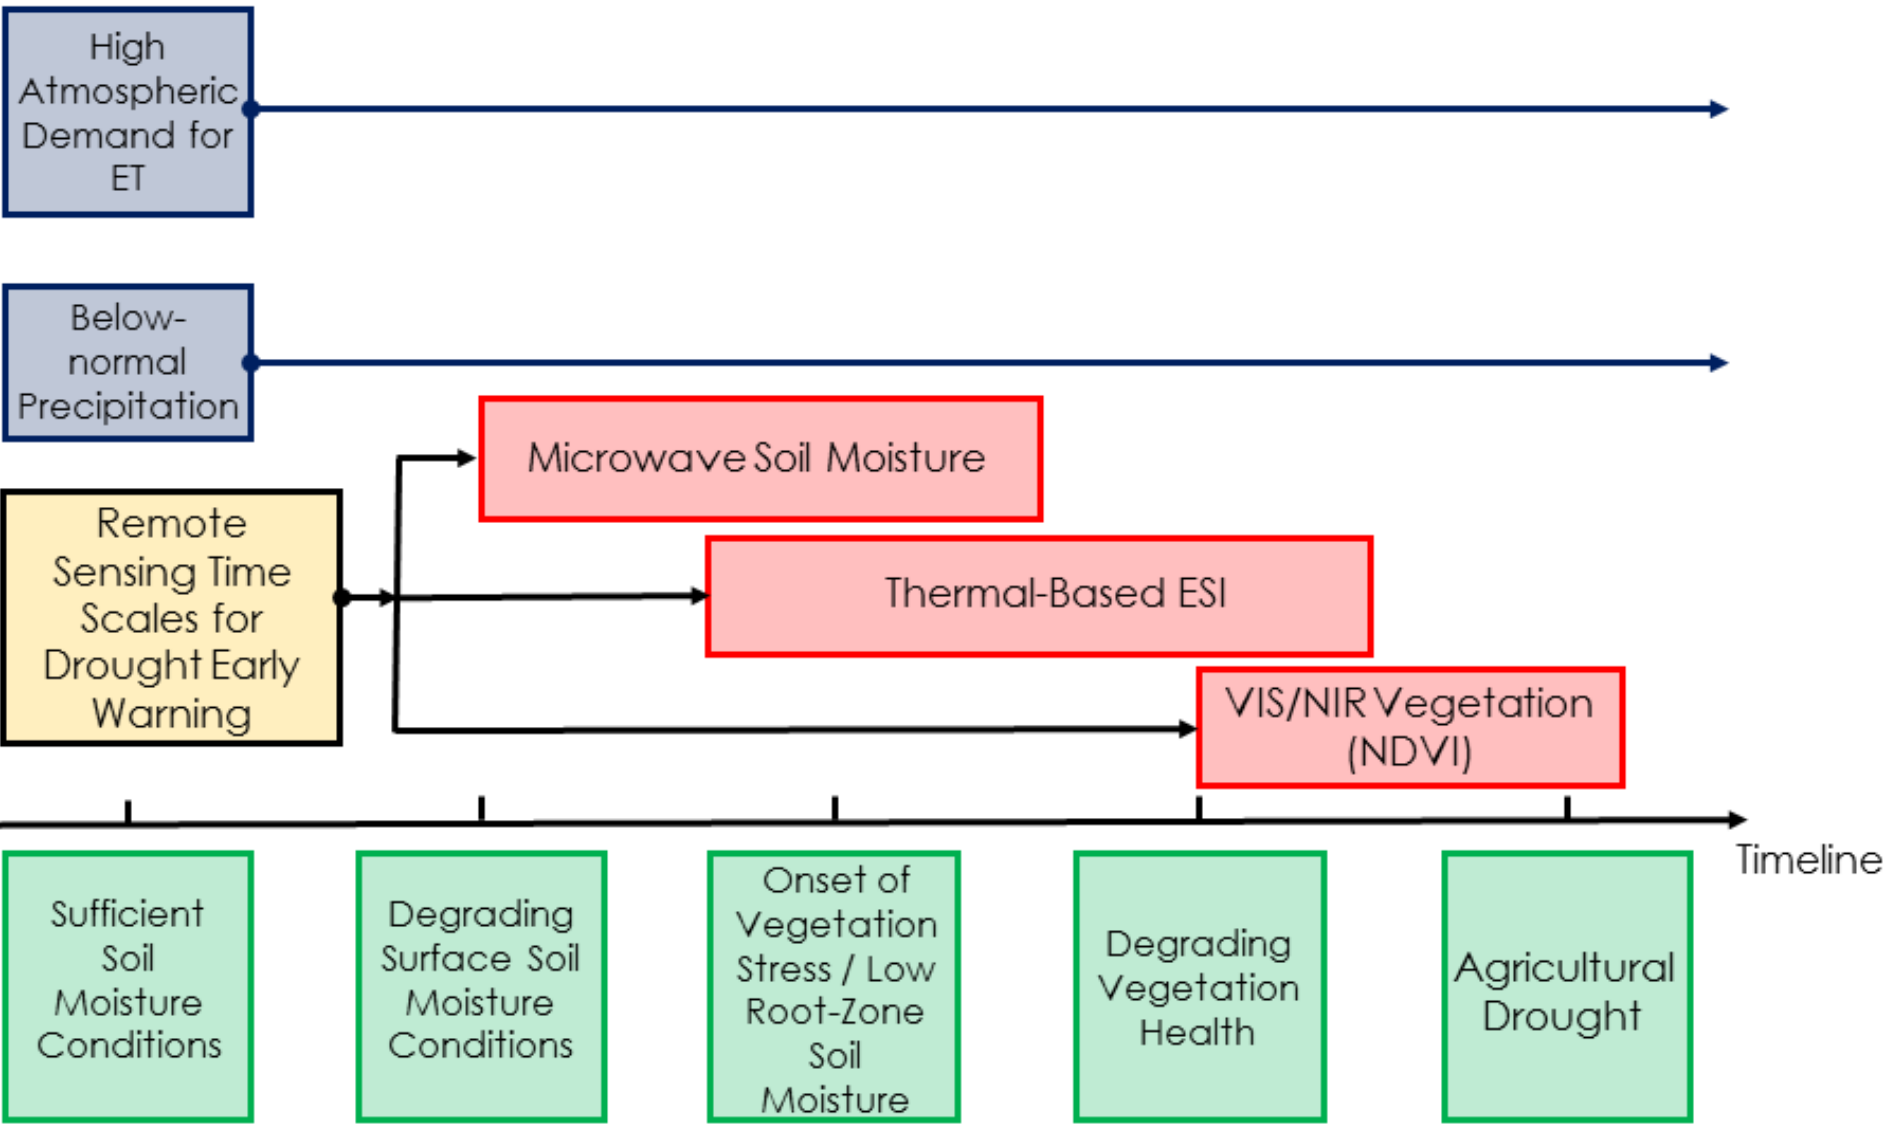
High Atmospheric Demand for ET

Below-normal Precipitation

Remote Sensing Time Scales for Drought Early Warning

Microwave Soil Moisture

Thermal-Based ESI

VIS/NIR Vegetation (NDVI)

Timeline

Sufficient Soil Moisture Conditions

Degrading Surface Soil Moisture Conditions

Onset of Vegetation Stress / Low Root-Zone Soil Moisture

Degrading Vegetation Health

Agricultural Drought